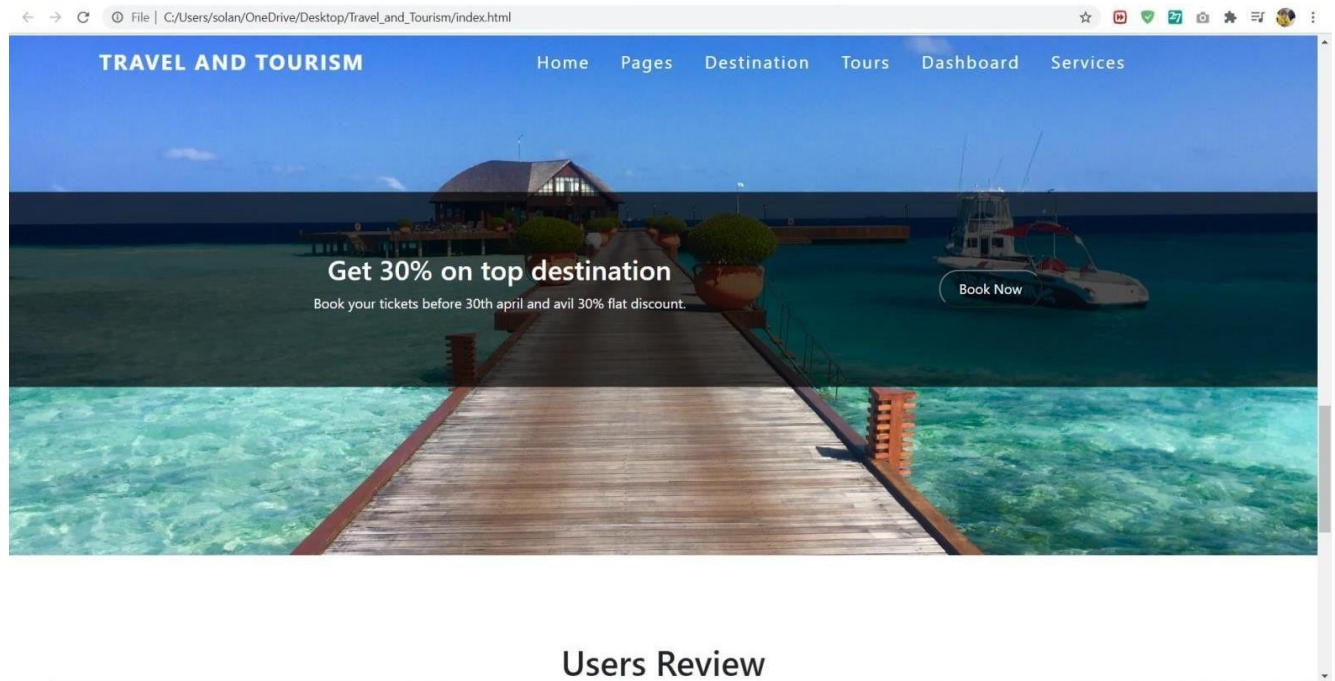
File | C:/Users/solan/OneDrive/Desktop/Travel_and_Tourism/index.html

27

TRAVEL AND TOURISM

Home Pages Destination Tours Dashboard Services

Get 30% on top destination

Book your tickets before 30th april and avil 30% flat discount.

Book Now

Users Review